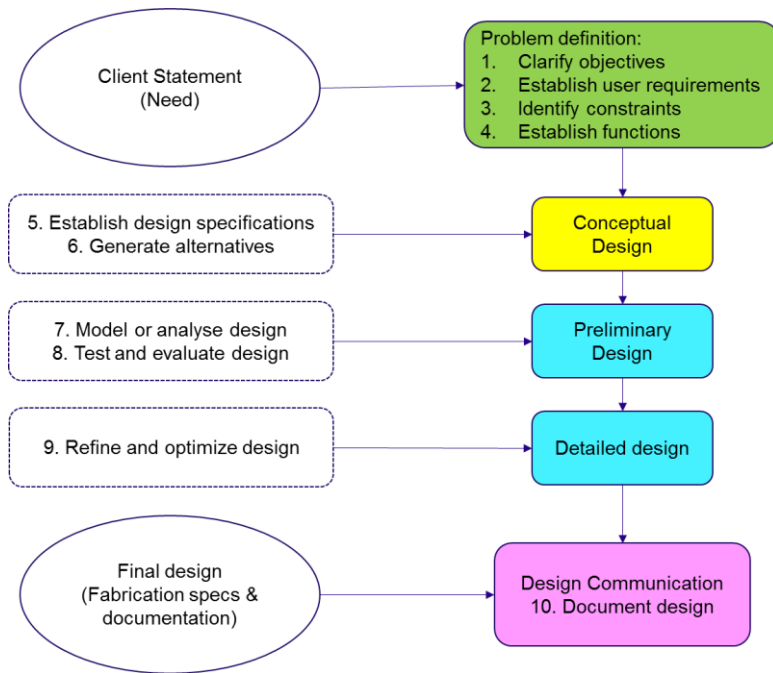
Client Statement
(Need)

Problem definition:
1. Clarify objectives
2. Establish user requirements
3. Identify constraints
4. Establish functions

5. Establish design specifications
6. Generate alternatives

Conceptual Design

7. Model or analyse design
8. Test and evaluate design

Preliminary Design

9. Refine and optimize design

Detailed design

Final design
(Fabrication specs & documentation)

Design Communication
10. Document design